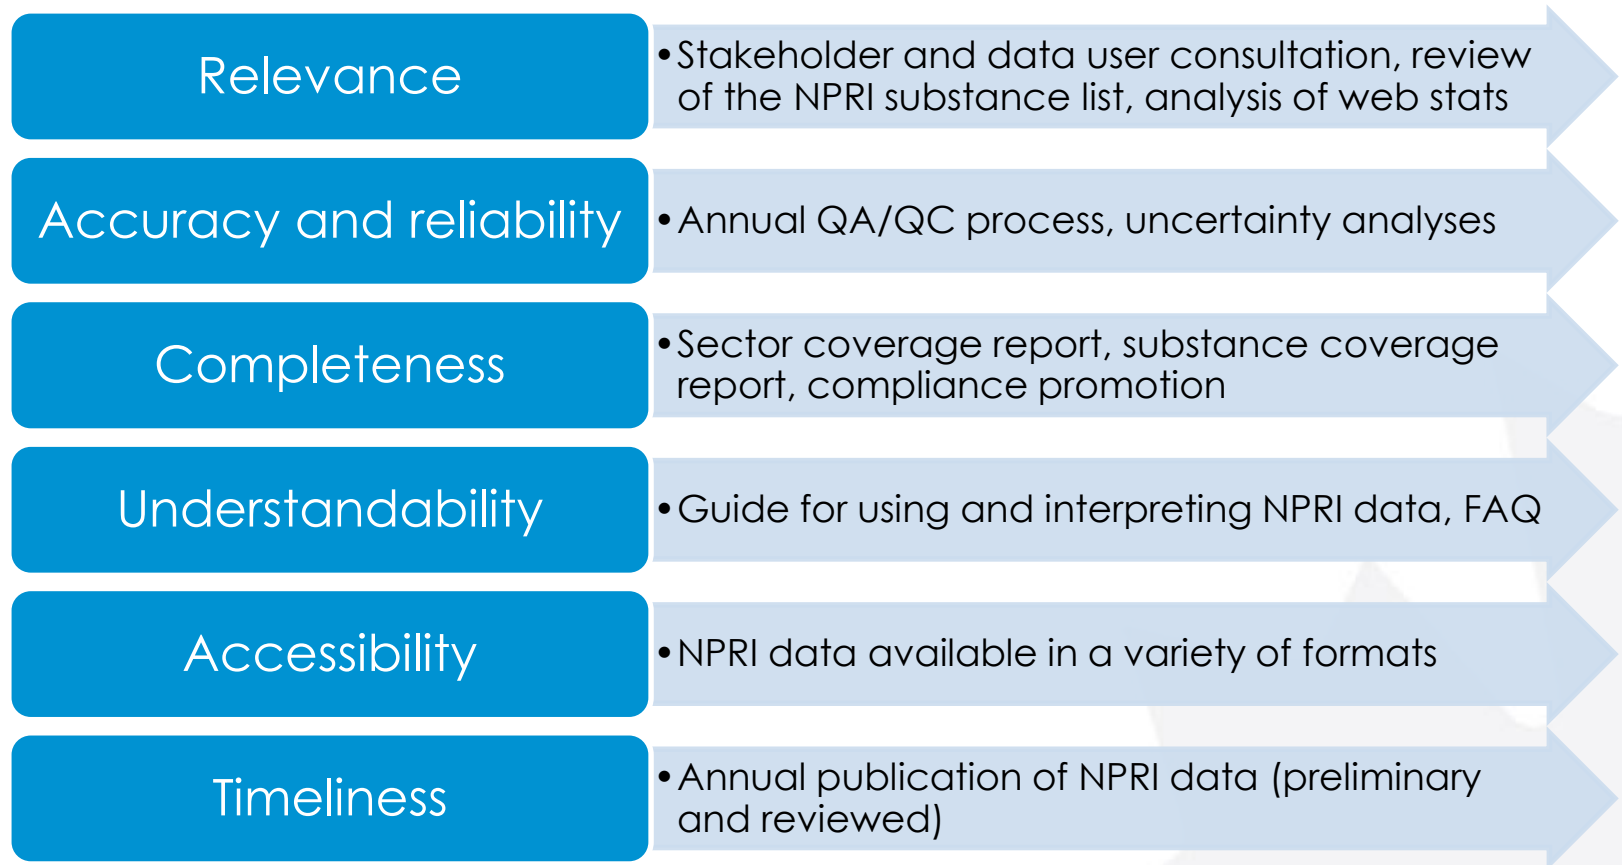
Relevance

• Stakeholder and data user consultation, review of the NPRI substance list, analysis of web stats

Accuracy and reliability

• Annual QA/QC process, uncertainty analyses

Completeness

• Sector coverage report, substance coverage report, compliance promotion

Understandability

• Guide for using and interpreting NPRI data, FAQ

Accessibility

• NPRI data available in a variety of formats

Timeliness

• Annual publication of NPRI data (preliminary and reviewed)